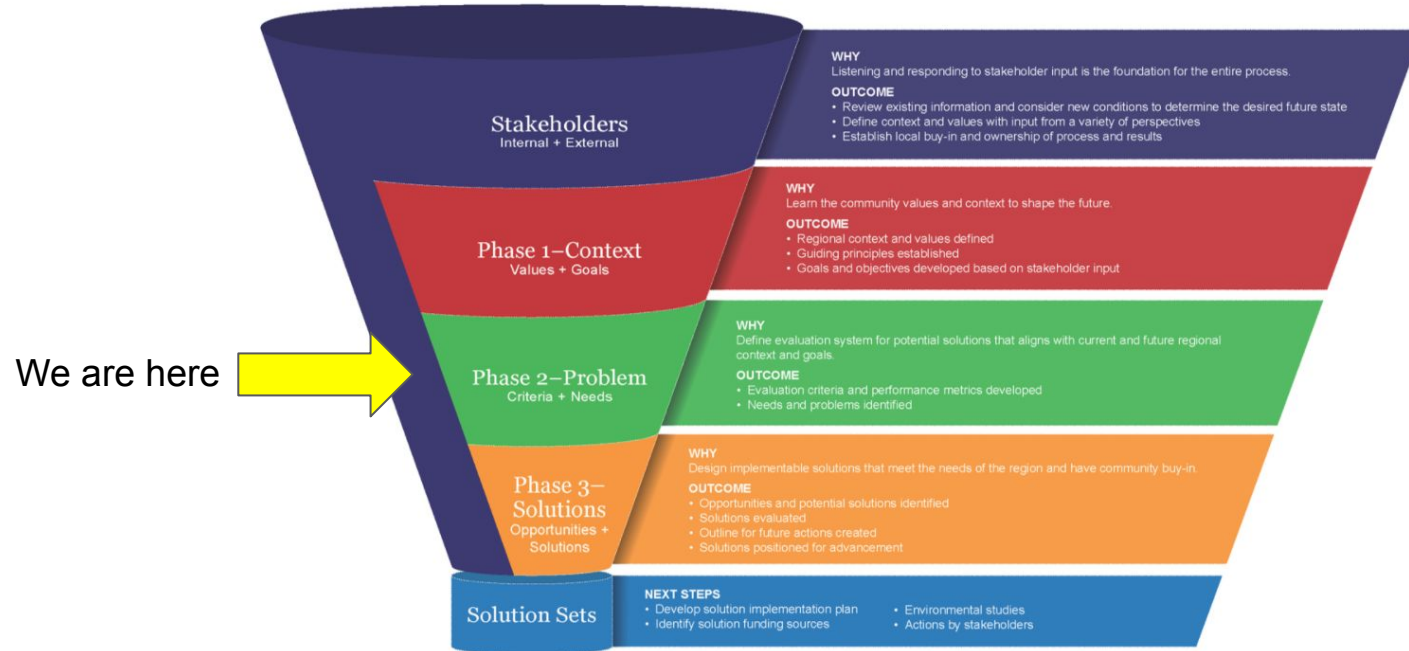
Stakeholders
Internal + External

WHY
Listening and responding to stakeholder input is the foundation for the entire process.
OUTCOME
• Review existing information and consider new conditions to determine the desired future state
• Define context and values with input from a variety of perspectives
• Establish local buy-in and ownership of process and results

Phase 1–Context
Values + Goals

WHY
Learn the community values and context to shape the future.
OUTCOME
• Regional context and values defined
• Guiding principles established
• Goals and objectives developed based on stakeholder input

We are here

Phase 2–Problem
Criteria + Needs

WHY
Define evaluation system for potential solutions that aligns with current and future regional context and goals.
OUTCOME
• Evaluation criteria and performance metrics developed
• Needs and problems identified

Phase 3–Solutions
Opportunities + Solutions

WHY
Design implementable solutions that meet the needs of the region and have community buy-in.
OUTCOME
• Opportunities and potential solutions identified
• Solutions evaluated
• Outline for future actions created
• Solutions positioned for advancement

Solution Sets

NEXT STEPS
• Develop solution implementation plan
• Identify solution funding sources
• Environmental studies
• Actions by stakeholders